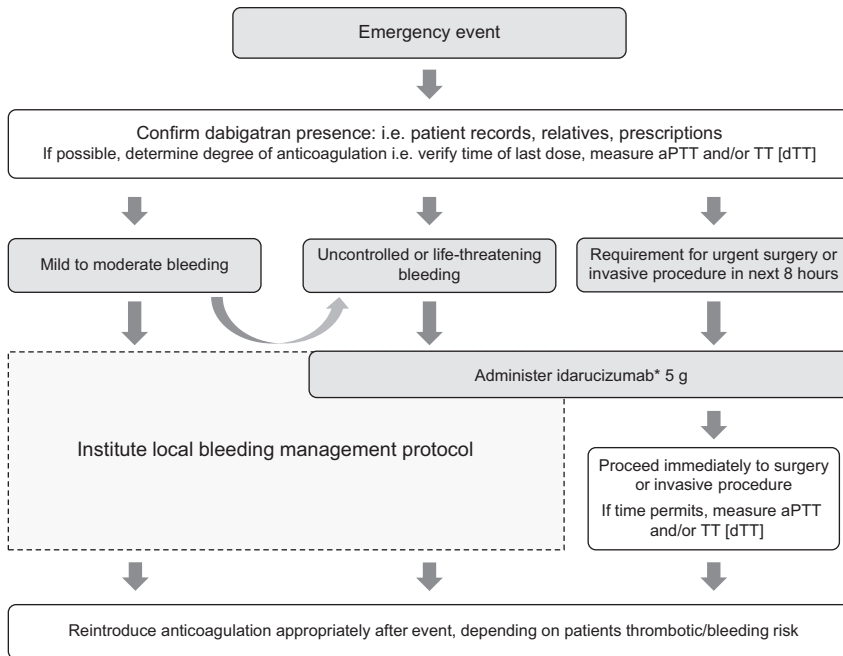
Emergency event

Confirm dabigatran presence: i.e. patient records, relatives, prescriptions
If possible, determine degree of anticoagulation i.e. verify time of last dose, measure aPTT and/or TT [dTT]

Mild to moderate bleeding

Uncontrolled or life-threatening bleeding

Requirement for urgent surgery or invasive procedure in next 8 hours

Administer idarucizumab* 5 g

Institute local bleeding management protocol

Proceed immediately to surgery or invasive procedure
If time permits, measure aPTT and/or TT [dTT]

Reintroduce anticoagulation appropriately after event, depending on patients thrombotic/bleeding risk